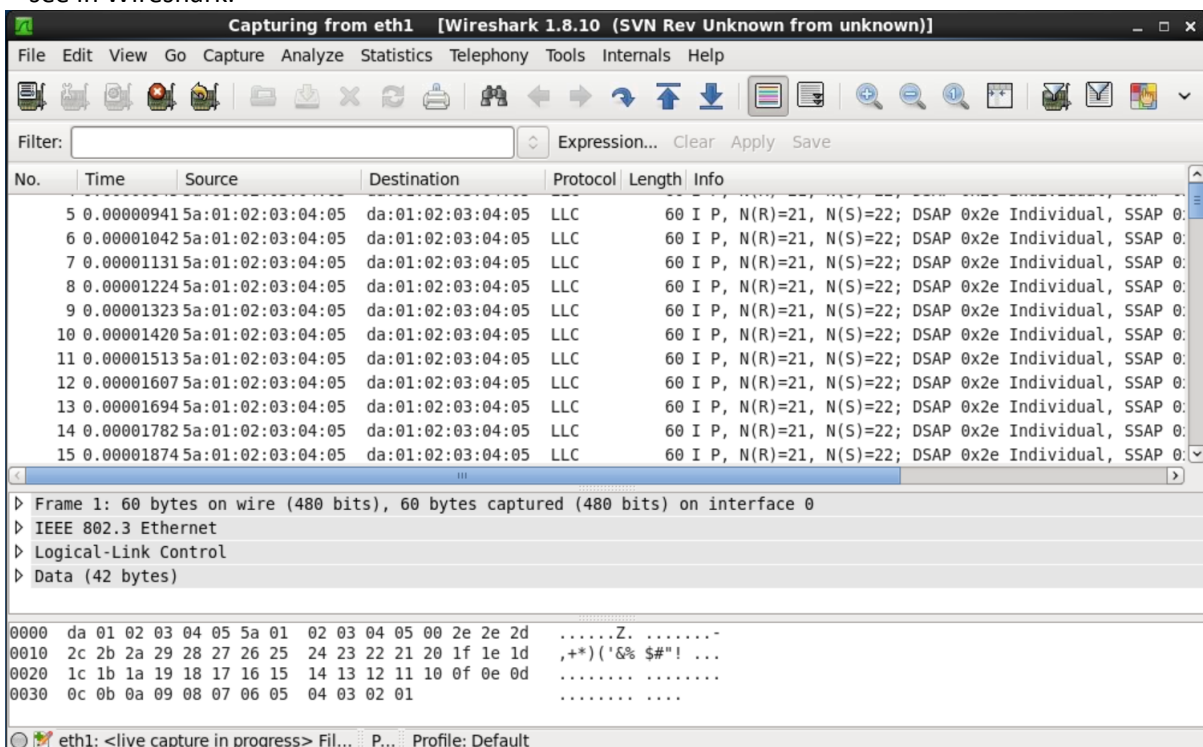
Capturing from eth1 [Wireshark 1.8.10 (SVN Rev Unknown from unknown)]

File Edit View Go Capture Analyze Statistics Telephony Tools Internals Help

Filter: Expression... Clear Apply Save

| No. | Time | Source | Destination | Protocol | Length | Info |
|---|---|---|---|---|---|---|
| 5 | 0.00000941 | 5a:01:02:03:04:05 | da:01:02:03:04:05 | LLC | 60 | I P, N(R)=21, N(S)=22; DSAP 0x2e Individual, SSAP 0: |
| 6 | 0.00001042 | 5a:01:02:03:04:05 | da:01:02:03:04:05 | LLC | 60 | I P, N(R)=21, N(S)=22; DSAP 0x2e Individual, SSAP 0: |
| 7 | 0.00001131 | 5a:01:02:03:04:05 | da:01:02:03:04:05 | LLC | 60 | I P, N(R)=21, N(S)=22; DSAP 0x2e Individual, SSAP 0: |
| 8 | 0.00001224 | 5a:01:02:03:04:05 | da:01:02:03:04:05 | LLC | 60 | I P, N(R)=21, N(S)=22; DSAP 0x2e Individual, SSAP 0: |
| 9 | 0.00001323 | 5a:01:02:03:04:05 | da:01:02:03:04:05 | LLC | 60 | I P, N(R)=21, N(S)=22; DSAP 0x2e Individual, SSAP 0: |
| 10 | 0.00001420 | 5a:01:02:03:04:05 | da:01:02:03:04:05 | LLC | 60 | I P, N(R)=21, N(S)=22; DSAP 0x2e Individual, SSAP 0: |
| 11 | 0.00001513 | 5a:01:02:03:04:05 | da:01:02:03:04:05 | LLC | 60 | I P, N(R)=21, N(S)=22; DSAP 0x2e Individual, SSAP 0: |
| 12 | 0.00001607 | 5a:01:02:03:04:05 | da:01:02:03:04:05 | LLC | 60 | I P, N(R)=21, N(S)=22; DSAP 0x2e Individual, SSAP 0: |
| 13 | 0.00001694 | 5a:01:02:03:04:05 | da:01:02:03:04:05 | LLC | 60 | I P, N(R)=21, N(S)=22; DSAP 0x2e Individual, SSAP 0: |
| 14 | 0.00001782 | 5a:01:02:03:04:05 | da:01:02:03:04:05 | LLC | 60 | I P, N(R)=21, N(S)=22; DSAP 0x2e Individual, SSAP 0: |
| 15 | 0.00001874 | 5a:01:02:03:04:05 | da:01:02:03:04:05 | LLC | 60 | I P, N(R)=21, N(S)=22; DSAP 0x2e Individual, SSAP 0: |

▷ Frame 1: 60 bytes on wire (480 bits), 60 bytes captured (480 bits) on interface 0
▷ IEEE 802.3 Ethernet
▷ Logical-Link Control
▷ Data (42 bytes)

0000 da 01 02 03 04 05 5a 01 02 03 04 05 00 2e 2e 2d ......Z. .......-
0010 2c 2b 2a 29 28 27 26 25 24 23 22 21 20 1f 1e 1d ,+*)('&% $#"! ...
0020 1c 1b 1a 19 18 17 16 15 14 13 12 11 10 0f 0e 0d ........ ........
0030 0c 0b 0a 09 08 07 06 05 04 03 02 01 ........ ....

eth1: <live capture in progress> Fil... P... Profile: Default